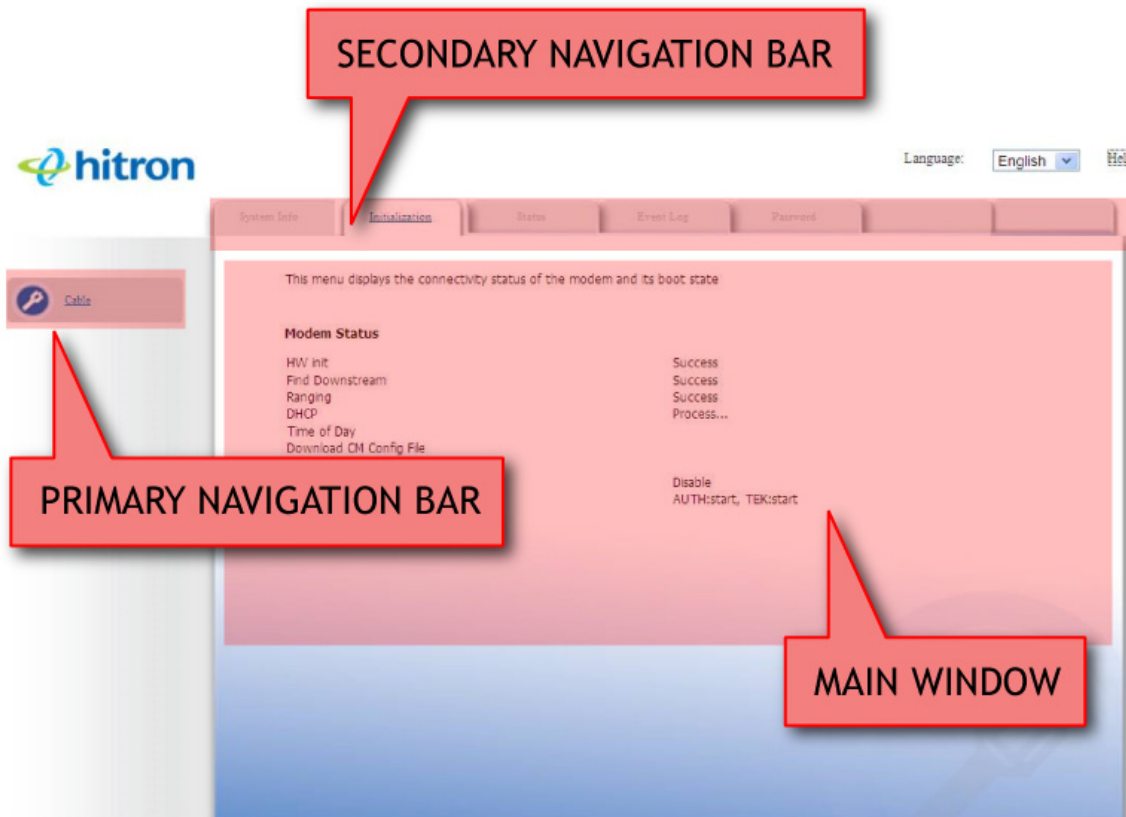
SECONDARY NAVIGATION BAR

hitron

Language: English Hel

System Info | Initialization | Status | Event Log | Password

Cable

This menu displays the connectivity status of the modem and its boot state

Modem Status

| | |
|---|---|
| HW init | Success |
| Find Downstream | Success |
| Ranging | Success |
| DHCP | Process... |
| Time of Day | |
| Download CM Config File | |
| | Disable |
| | AUTH:start, TEK:start |

PRIMARY NAVIGATION BAR

MAIN WINDOW